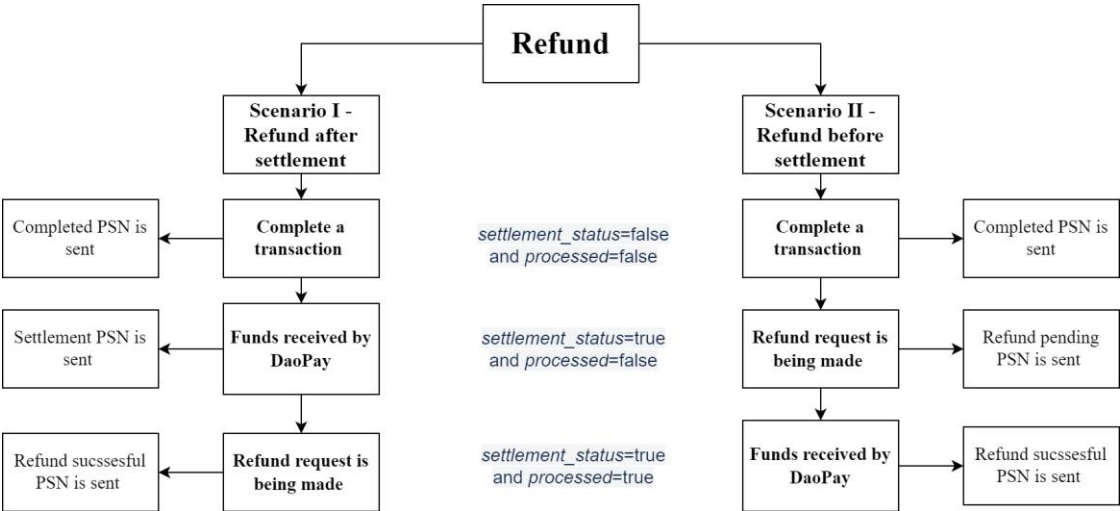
Refund

Scenario I - Refund after settlement

Completed PSN is sent

Complete a transaction

Settlement PSN is sent

Funds received by DaoPay

Refund sucssesful PSN is sent

Refund request is being made

settlement_status=false and processed=false

settlement_status=true and processed=false

settlement_status=true and processed=true

Scenario II - Refund before settlement

Complete a transaction

Completed PSN is sent

Refund request is being made

Refund pending PSN is sent

Funds received by DaoPay

Refund sucssesful PSN is sent